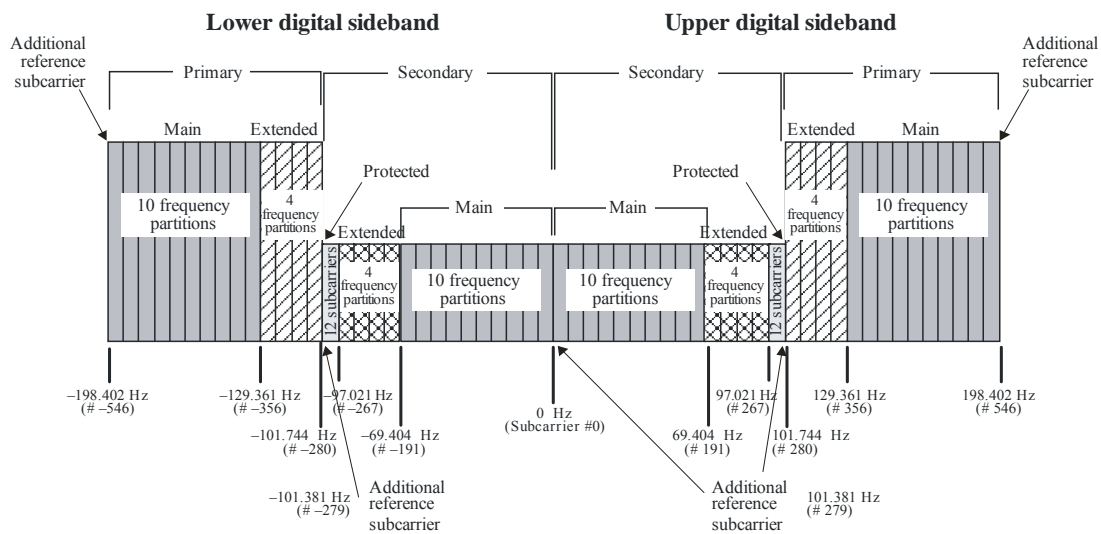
Lower digital sideband

Upper digital sideband

Additional reference subcarrier

Primary

Secondary

Secondary

Primary

Additional reference subcarrier

Main

Extended

Extended

Main

Protected

Protected

10 frequency partitions

4 frequency partitions

Main

Main

4 frequency partitions

10 frequency partitions

12 subcarriers

Extended

Extended

12 subcarriers

4 frequency partitions

10 frequency partitions

10 frequency partitions

4 frequency partitions

–198.402 Hz (# –546)

–129.361 Hz (# –356)

–97.021 Hz (# –267)

–101.744 Hz (# –280)

–69.404 Hz (# –191)

0 Hz (Subcarrier #0)

69.404 Hz (# 191)

97.021 Hz (# 267)

101.744 Hz (# 280)

129.361 Hz (# 356)

198.402 Hz (# 546)

–101.381 Hz (# –279)

Additional reference subcarrier

Additional reference subcarrier

101.381 Hz (# 279)